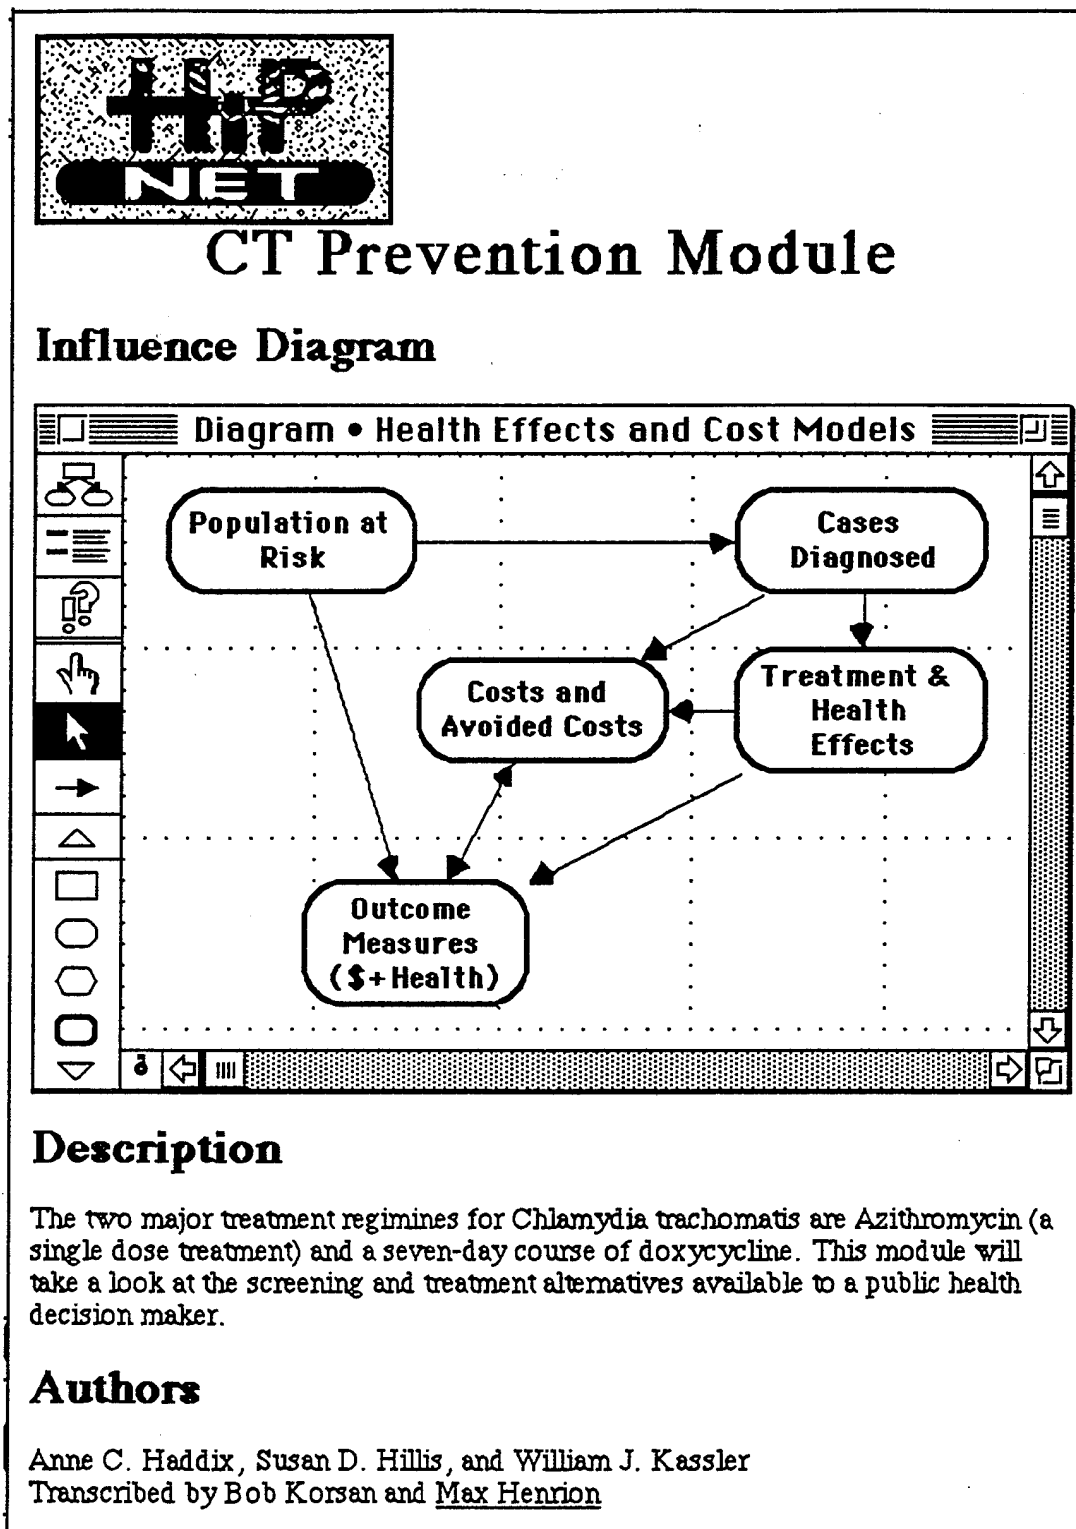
HiP NET

CT Prevention Module

Influence Diagram

Diagram • Health Effects and Cost Models

Population at Risk

Cases Diagnosed

Costs and Avoided Costs

Treatment & Health Effects

Outcome Measures ($+Health)

Description

The two major treatment regimines for Chlamydia trachomatis are Azithromycin (a single dose treatment) and a seven-day course of doxycycline. This module will take a look at the screening and treatment alternatives available to a public health decision maker.

Authors

Anne C. Haddix, Susan D. Hillis, and William J. Kassler
Transcribed by Bob Korsan and Max Henrion